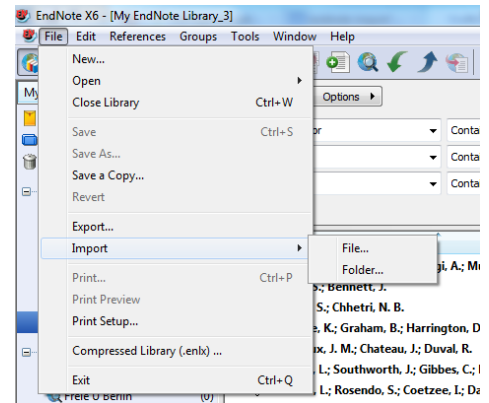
EndNote X6 - [My EndNote Library_3]

File Edit References Groups Tools Window Help

New...
Open
Close Library Ctrl+W
Save Ctrl+S
Save As...
Save a Copy...
Revert
Export...
Import
File...
Folder...
Print... Ctrl+P
Print Preview
Print Setup...
Compressed Library (.enlx) ...
Exit Ctrl+Q

My

Options

or

Conta

Conta

Conta

gi, A.; M

S.; Bennett, J.

S.; Chhetri, N. B.

e, K.; Graham, B.; Harrington, D

x, J. M.; Chateau, J.; Duval, R.

L.; Southworth, J.; Gibbes, C.;

L.; Rosendo, S.; Coetzee, I.; Da

Freie U Berlin (0)